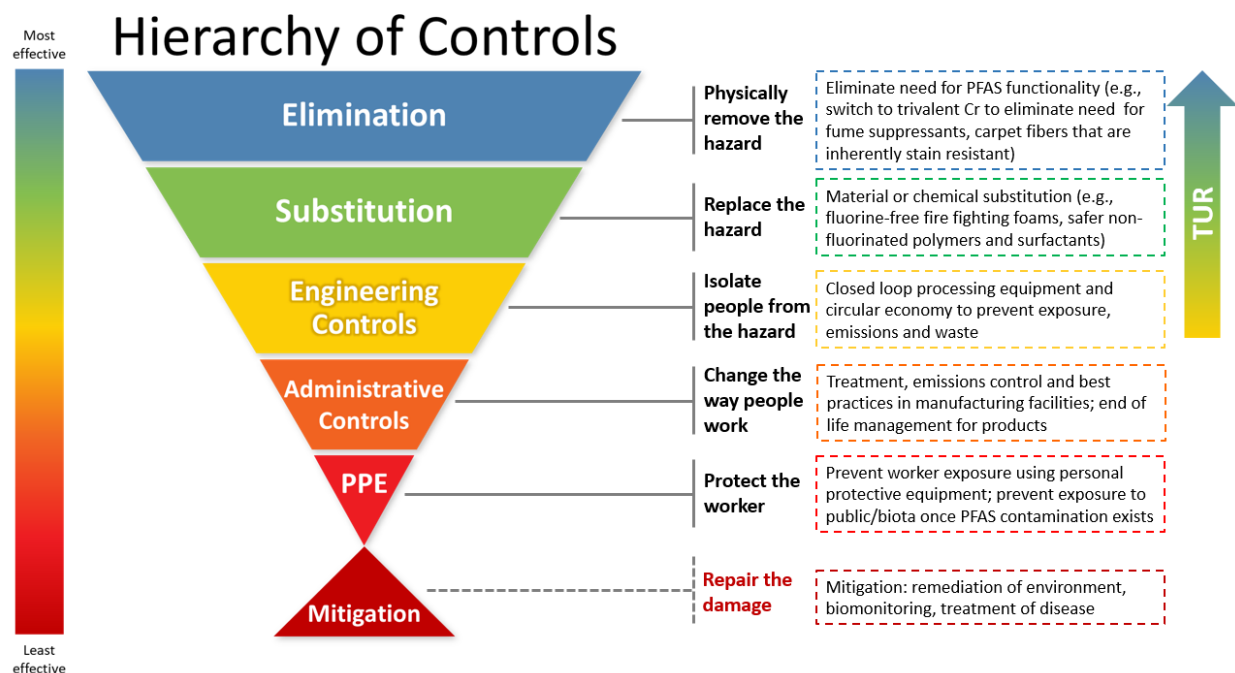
Hierarchy of Controls

Most effective

Least effective

Elimination

Physically remove the hazard

Eliminate need for PFAS functionality (e.g., switch to trivalent Cr to eliminate need for fume suppressants, carpet fibers that are inherently stain resistant)

Substitution

Replace the hazard

Material or chemical substitution (e.g., fluorine-free fire fighting foams, safer non-fluorinated polymers and surfactants)

Engineering Controls

Isolate people from the hazard

Closed loop processing equipment and circular economy to prevent exposure, emissions and waste

Administrative Controls

Change the way people work

Treatment, emissions control and best practices in manufacturing facilities; end of life management for products

PPE

Protect the worker

Prevent worker exposure using personal protective equipment; prevent exposure to public/biota once PFAS contamination exists

Mitigation

Repair the damage

Mitigation: remediation of environment, biomonitoring, treatment of disease

TUR